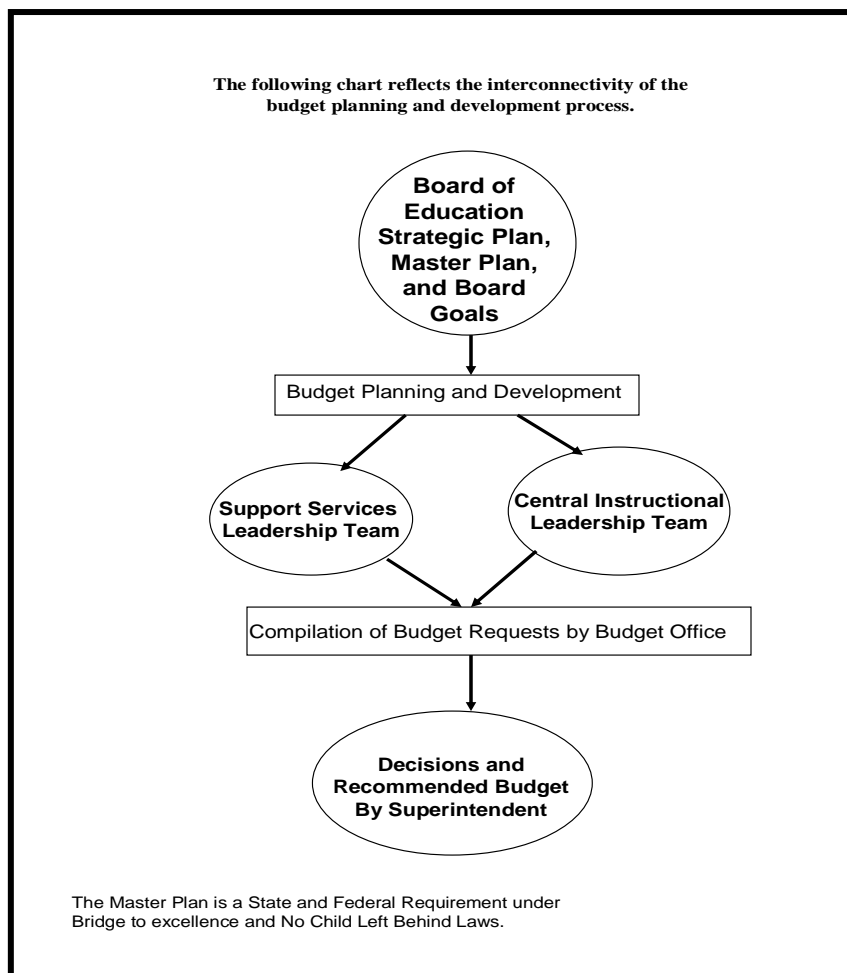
The following chart reflects the interconnectivity of the budget planning and development process.

Board of Education Strategic Plan, Master Plan, and Board Goals

Budget Planning and Development

Support Services Leadership Team

Central Instructional Leadership Team

Compilation of Budget Requests by Budget Office

Decisions and Recommended Budget By Superintendent

The Master Plan is a State and Federal Requirement under Bridge to excellence and No Child Left Behind Laws.